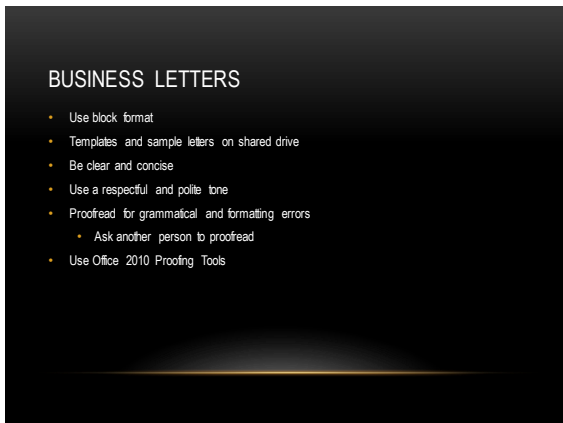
BUSINESS LETTERS

- Use block format
- Templates and sample letters on shared drive
- Be clear and concise
- Use a respectful and polite tone
- Proofread for grammatical and formatting errors
  - Ask another person to proofread
- Use Office 2010 Proofing Tools